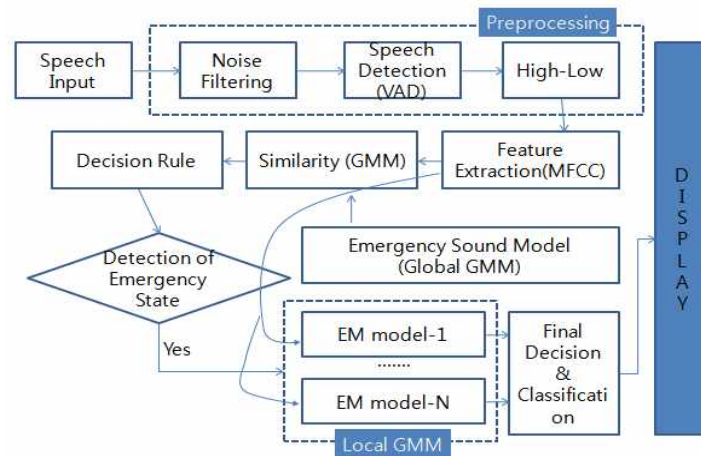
Preprocessing

Speech Input

Noise Filtering

Speech Detection (VAD)

High-Low

Decision Rule

Similarity (GMM)

Feature Extraction(MFCC)

D I S P L A Y

Detection of Emergency State

Emergency Sound Model (Global GMM)

Yes

EM model-1

.......

EM model-N

Final Decision & Classification

Local GMM